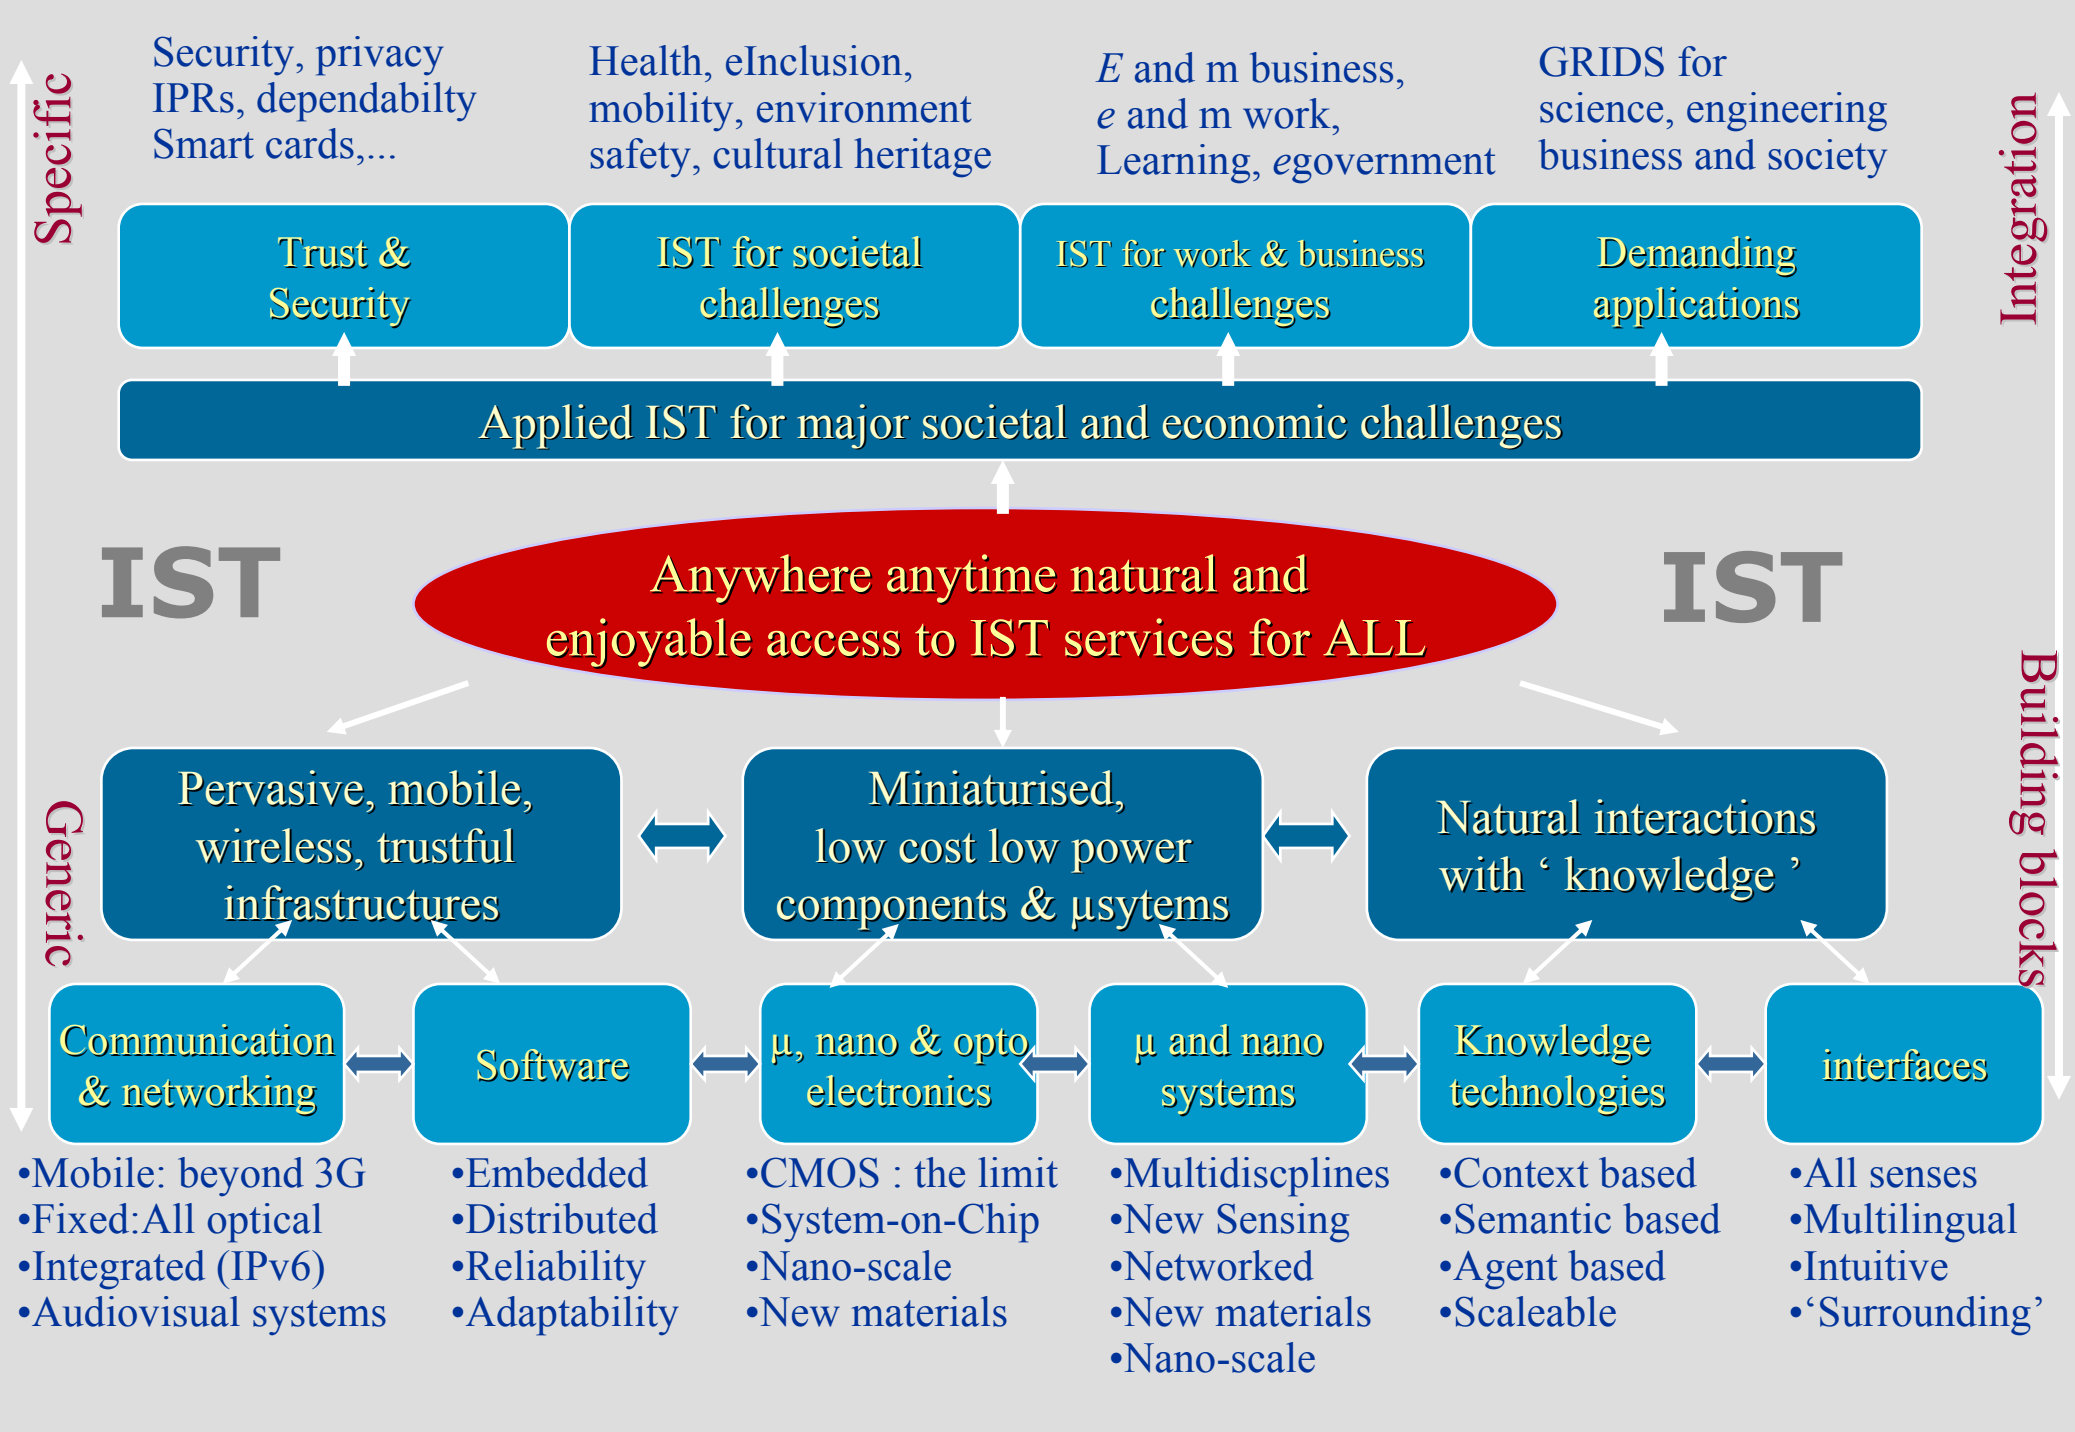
Specific

Security, privacy
IPRs, dependabilty
Smart cards,...

Health, eInclusion,
mobility, environment
safety, cultural heritage

E and m business,
e and m work,
Learning, egovernment

GRIDS for
science, engineering
business and society

Integration

Trust &
Security

IST for societal
challenges

IST for work & business
challenges

Demanding
applications

Applied IST for major societal and economic challenges

IST

Anywhere anytime natural and
enjoyable access to IST services for ALL

IST

Generic

Building blocks

Pervasive, mobile,
wireless, trustful
infrastructures

Miniaturised,
low cost low power
components & µsytems

Natural interactions
with ‘ knowledge ’

Communication
& networking

Software

µ, nano & opto
electronics

µ and nano
systems

Knowledge
technologies

interfaces

•Mobile: beyond 3G
•Fixed:All optical
•Integrated (IPv6)
•Audiovisual systems

•Embedded
•Distributed
•Reliability
•Adaptability

•CMOS : the limit
•System-on-Chip
•Nano-scale
•New materials

•Multidiscplines
•New Sensing
•Networked
•New materials
•Nano-scale

•Context based
•Semantic based
•Agent based
•Scaleable

•All senses
•Multilingual
•Intuitive
•‘Surrounding’